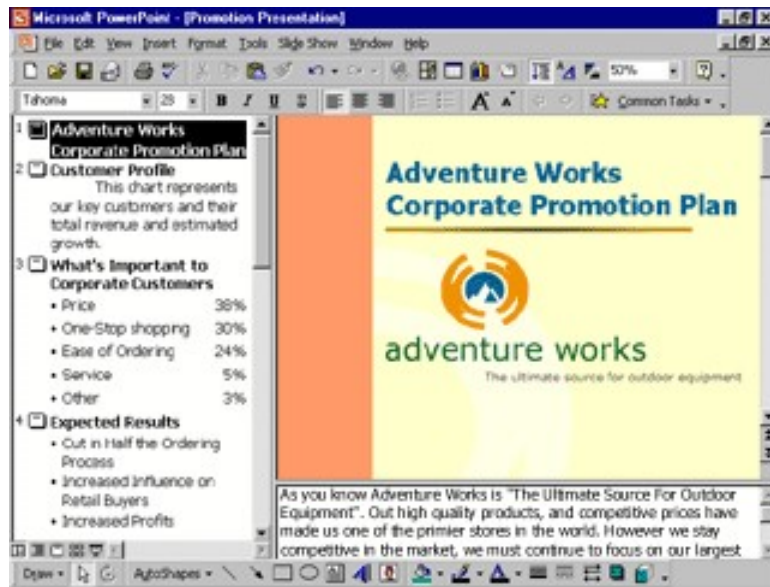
Microsoft PowerPoint - [Promotion Presentation]

File Edit View Insert Format Tools Slide Show Window Help

50%

Tahoma 28 B I U S Common Tasks

1 Adventure Works Corporate Promotion Plan

2 Customer Profile
This chart represents our key customers and their total revenue and estimated growth.

3 What's Important to Corporate Customers
• Price 38%
• One-Stop shopping 30%
• Ease of Ordering 24%
• Service 5%
• Other 3%

4 Expected Results
• Cut in Half the Ordering Process
• Increased Influence on Retail Buyers
• Increased Profits

Adventure Works Corporate Promotion Plan

adventure works

The ultimate source for outdoor equipment

As you know Adventure Works is "The Ultimate Source For Outdoor Equipment". Out high quality products, and competitive prices have made us one of the primier stores in the world. However we stay competitive in the market, we must continue to focus on our largest

Draw AutoShapes